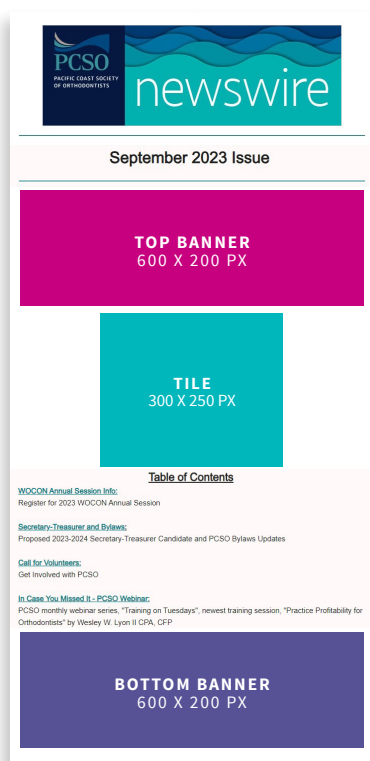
PCSO
PACIFIC COAST SOCIETY OF ORTHODONTISTS
newswire

September 2023 Issue

TOP BANNER
600 X 200 PX

TILE
300 X 250 PX

Table of Contents

WOCON Annual Session Info:
Register for 2023 WOCON Annual Session

Secretary-Treasurer and Bylaws:
Proposed 2023-2024 Secretary-Treasurer Candidate and PCSO Bylaws Updates

Call for Volunteers:
Get Involved with PCSO

In Case You Missed It - PCSO Webinar:
PCSO monthly webinar series, "Training on Tuesdays", newest training session, "Practice Profitability for Orthodontists" by Wesley W. Lyon II CPA, CFP

BOTTOM BANNER
600 X 200 PX